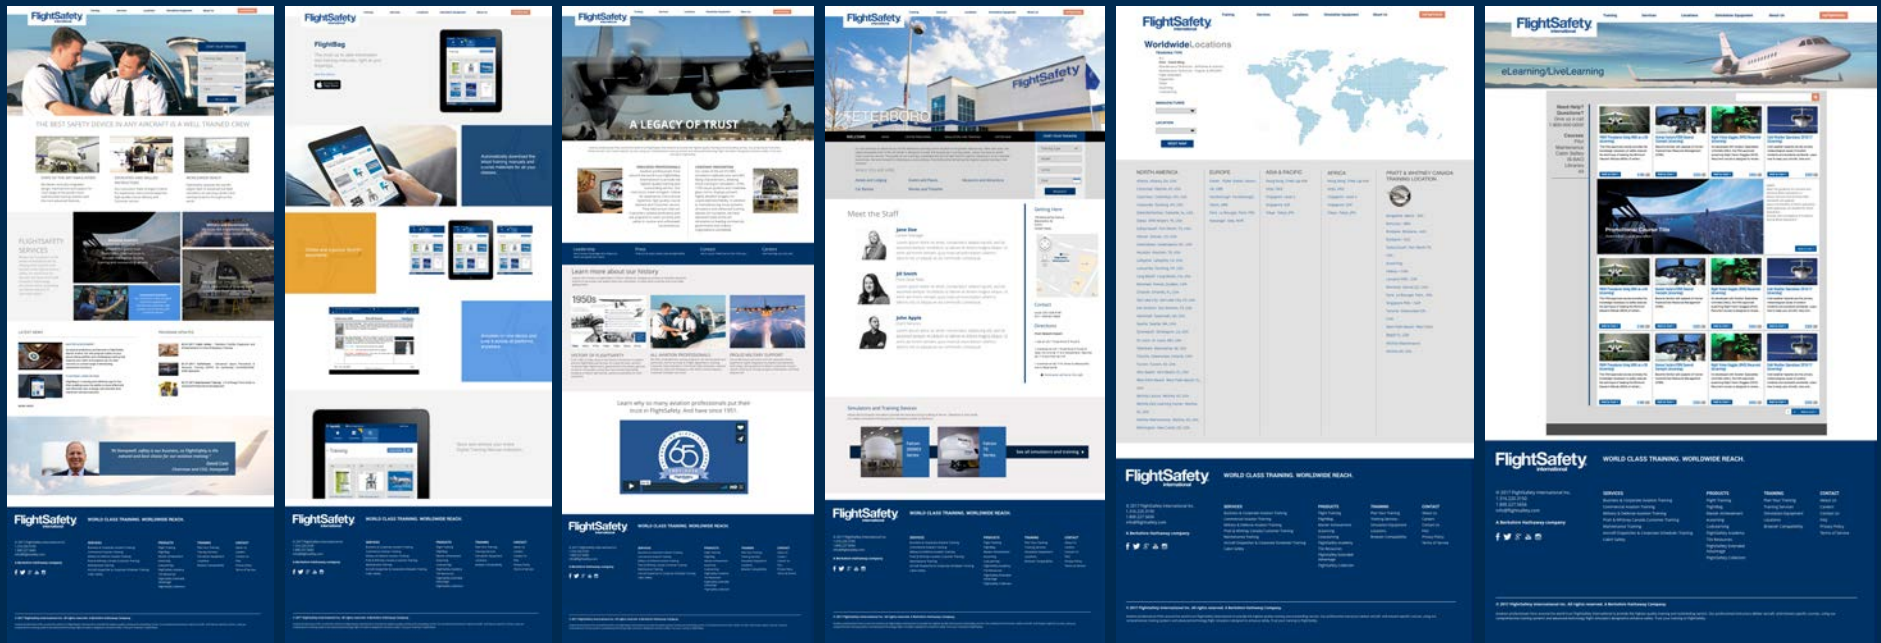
FlightSafety

THE BEST SAFETY DEVICE IN ANY AIRCRAFT IS A WELL TRAINED CREW

FLIGHTSAFETY SERVICES

FlightSafety WORLD CLASS TRAINING. WORLDWIDE REACH.

FlightSafety

FlightBag

FlightSafety WORLD CLASS TRAINING. WORLDWIDE REACH.

FlightSafety

A LEGACY OF TRUST

Learn more about our history

1950s

Learn why so many aviation professionals put their trust in FlightSafety. And have since 1951.

FlightSafety WORLD CLASS TRAINING. WORLDWIDE REACH.

FlightSafety

FlightSafety

TETERBORO

Meet the Staff

FlightSafety WORLD CLASS TRAINING. WORLDWIDE REACH.

FlightSafety

Worldwide Locations

NORTH AMERICA

EUROPE

ASIA & PACIFIC

AFRICA

FlightSafety WORLD CLASS TRAINING. WORLDWIDE REACH.

FlightSafety

eLearning/LiveLearning

Promotional Course Title

FlightSafety WORLD CLASS TRAINING. WORLDWIDE REACH.